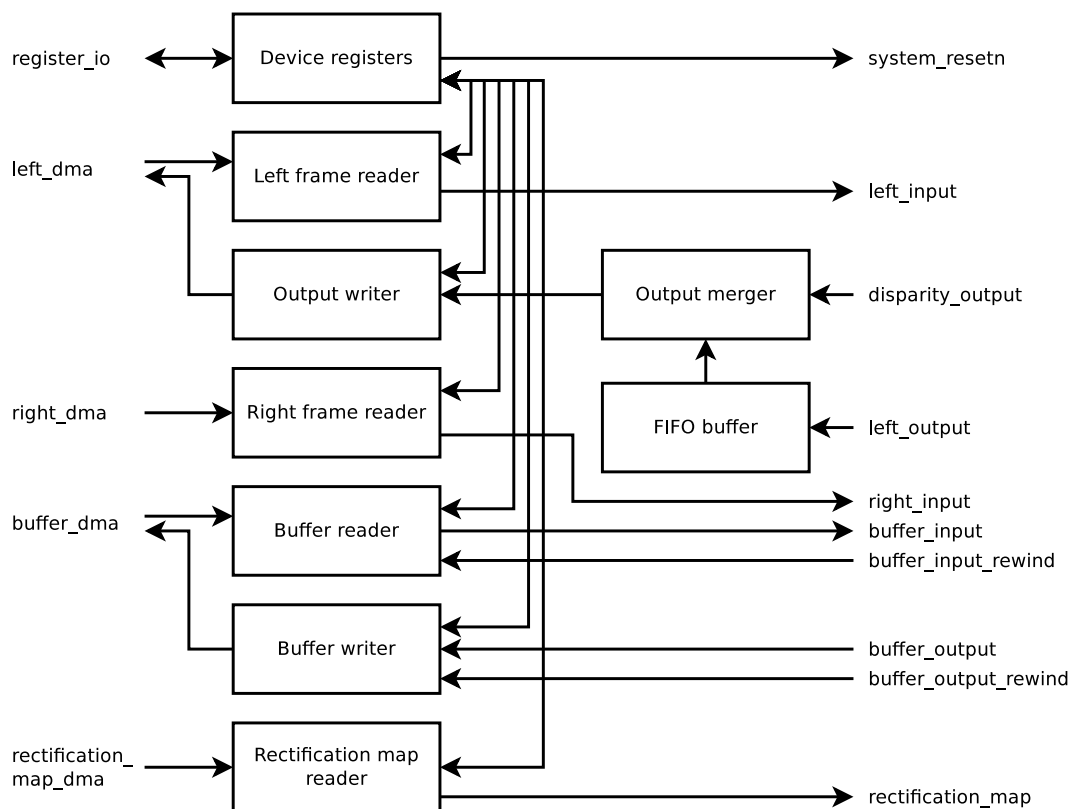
register_io

Device registers

system_resetn

left_dma

Left frame reader

left_input

Output writer

Output merger

disparity_output

right_dma

Right frame reader

FIFO buffer

left_output

right_input

buffer_dma

Buffer reader

buffer_input

buffer_input_rewind

Buffer writer

buffer_output

buffer_output_rewind

rectification_map_dma

Rectification map reader

rectification_map